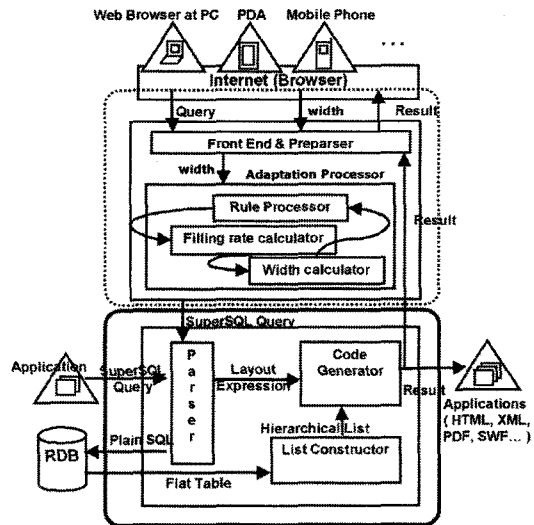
Web Browser at PC
PDA
Mobile Phone
...
Internet (Browser)
Query
width
Result
Front End & Preparser
width
Adaptation Processor
Rule Processor
Filling rate calculator
Width calculator
Result
SuperSQL Query
Application
SuperSQL Query
P a r s e r
Layout Expression
Code Generator
Result
Applications ( HTML, XML, PDF, SWF... )
Hierarchical List
RDB
Plain SQL
List Constructor
Flat Table